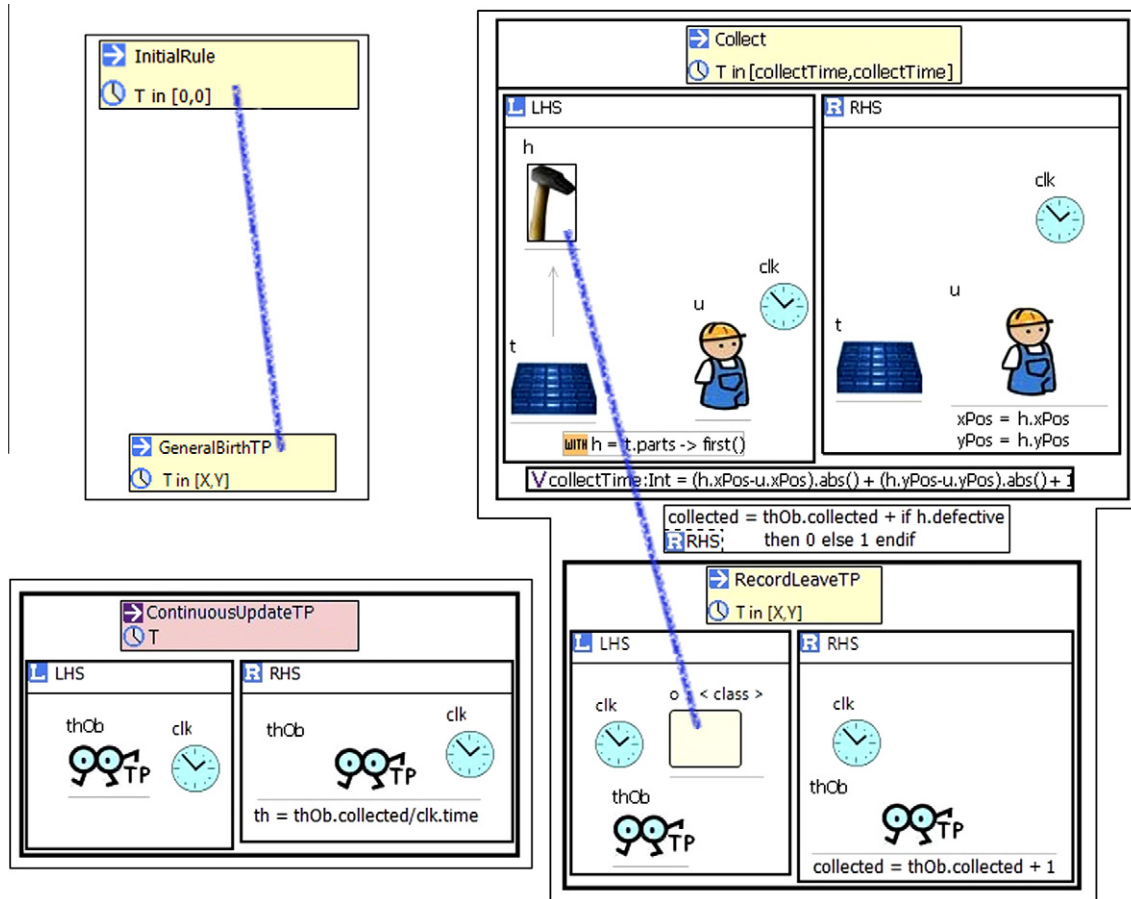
InitialRule
T in [0,0]

GeneralBirthTP
T in [X,Y]

Collect
T in [collectTime,collectTime]

LHS

h

t

u

clk

WITH h = t.parts -> first()

RHS

clk

u

t

xPos = h.xPos
yPos = h.yPos

V collectTime:Int = (h.xPos-u.xPos).abs() + (h.yPos-u.yPos).abs() + 1

collected = thOb.collected + if h.defective
R RHS then 0 else 1 endif

RecordLeaveTP
T in [X,Y]

LHS

clk

o : < class >

thOb

TP

RHS

clk

thOb

TP

collected = thOb.collected + 1

ContinuousUpdateTP
T

LHS

thOb

clk

TP

RHS

thOb

clk

TP

th = thOb.collected/clk.time